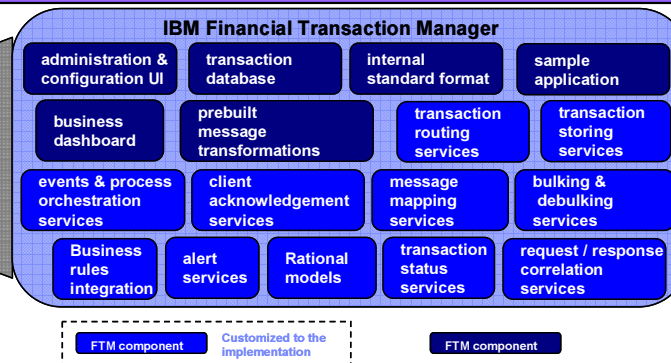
IBM Financial Transaction Manager

administration & configuration UI

transaction database

internal standard format

sample application

business dashboard

prebuilt message transformations

transaction routing services

transaction storing services

events & process orchestration services

client acknowledgement services

message mapping services

bulking & debulking services

Business rules integration

alert services

Rational models

transaction status services

request / response correlation services

FTM component

Customized to the implementation

FTM component